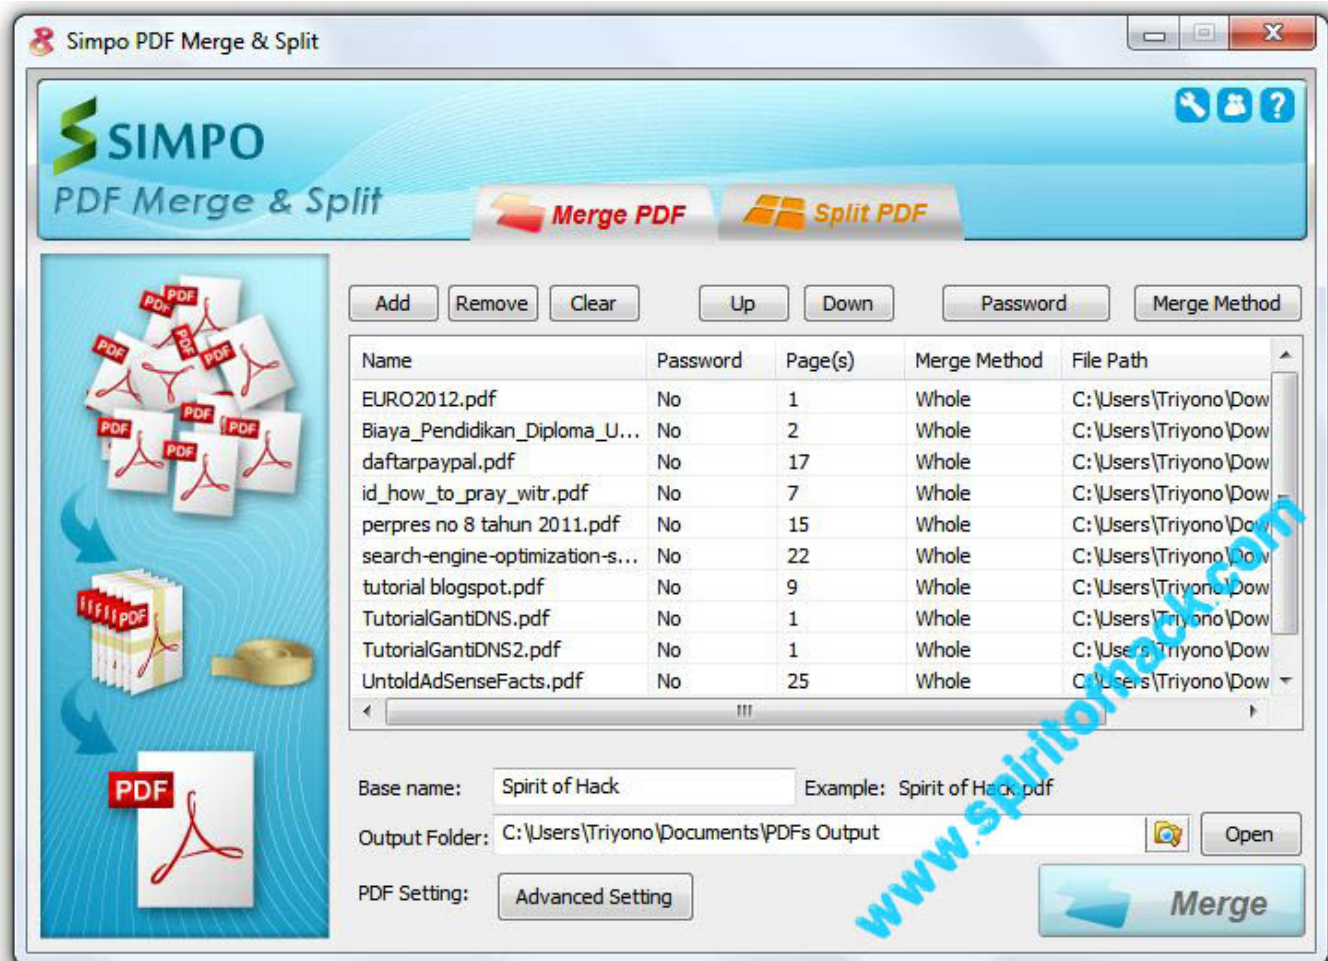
Simpo PDF Merge & Split

SIMPO
PDF Merge & Split

Merge PDF
Split PDF

PDF

Add Remove Clear Up Down Password Merge Method

| Name | Password | Page(s) | Merge Method | File Path |
|---|---|---|---|---|
| EURO2012.pdf | No | 1 | Whole | C:\Users\Triyono\Dow |
| Biaya_Pendidikan_Diploma_U... | No | 2 | Whole | C:\Users\Triyono\Dow |
| daftarpaypal.pdf | No | 17 | Whole | C:\Users\Triyono\Dow |
| id_how_to_pray_witr.pdf | No | 7 | Whole | C:\Users\Triyono\Dow |
| perpres no 8 tahun 2011.pdf | No | 15 | Whole | C:\Users\Triyono\Dow |
| search-engine-optimization-s... | No | 22 | Whole | C:\Users\Triyono\Dow |
| tutorial blogspot.pdf | No | 9 | Whole | C:\Users\Triyono\Dow |
| TutorialGantiDNS.pdf | No | 1 | Whole | C:\Users\Triyono\Dow |
| TutorialGantiDNS2.pdf | No | 1 | Whole | C:\Users\Triyono\Dow |
| UntoldAdSenseFacts.pdf | No | 25 | Whole | C:\Users\Triyono\Dow |

Base name: Spirit of Hack Example: Spirit of Hack.pdf
Output Folder: C:\Users\Triyono\Documents\PDFs Output Open
PDF Setting: Advanced Setting
Merge

www.spiritofhack.com